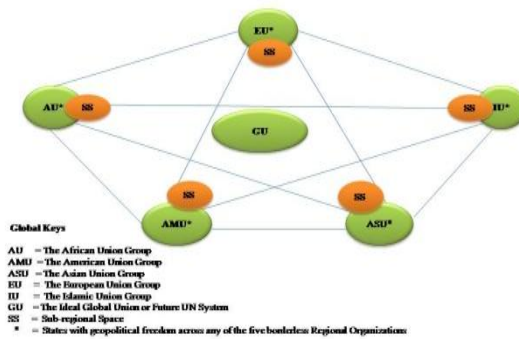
EU*
SS
AU*
SS
SS
IU*
GU
SS
SS
AMU*
ASU*

Global Keys

AU = The African Union Group
AMU = The American Union Group
ASU = The Asian Union Group
EU = The European Union Group
IU = The Islamic Union Group
GU = The Ideal Global Union or Future UN System
SS = Sub-regional Space
* = States with geopolitical freedom across any of the five borderless Regional Organizations